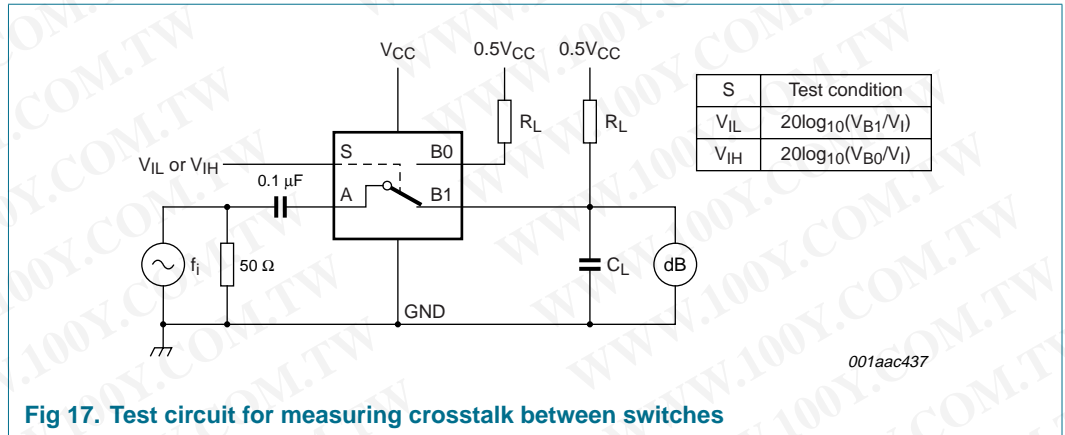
$V_{CC}$ $0.5V_{CC}$ $0.5V_{CC}$

| S | Test condition |
|---|---|
| $V_{IL}$ | $20\log_{10}(V_{B1}/V_I)$ |
| $V_{IH}$ | $20\log_{10}(V_{B0}/V_I)$ |

$R_L$ $R_L$

$V_{IL}$ or $V_{IH}$ S B0

0.1 μF A B1

$f_i$ 50 Ω $C_L$ dB

GND

001aac437

Fig 17. Test circuit for measuring crosstalk between switches

WWW.100Y.COM.TW